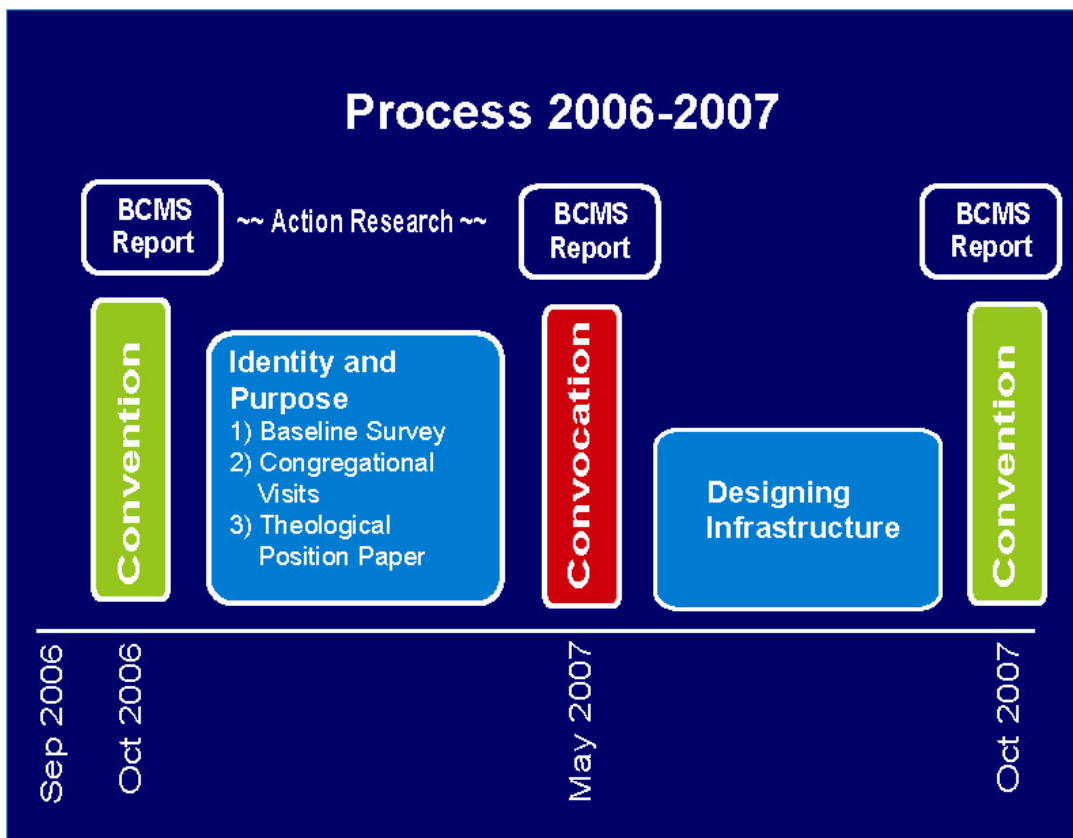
Process 2006-2007

BCMS Report

~~ Action Research ~~

BCMS Report

BCMS Report

Convention

Identity and Purpose
1) Baseline Survey
2) Congregational Visits
3) Theological Position Paper

Convocation

Designing Infrastructure

Convention

Sep 2006

Oct 2006

May 2007

Oct 2007